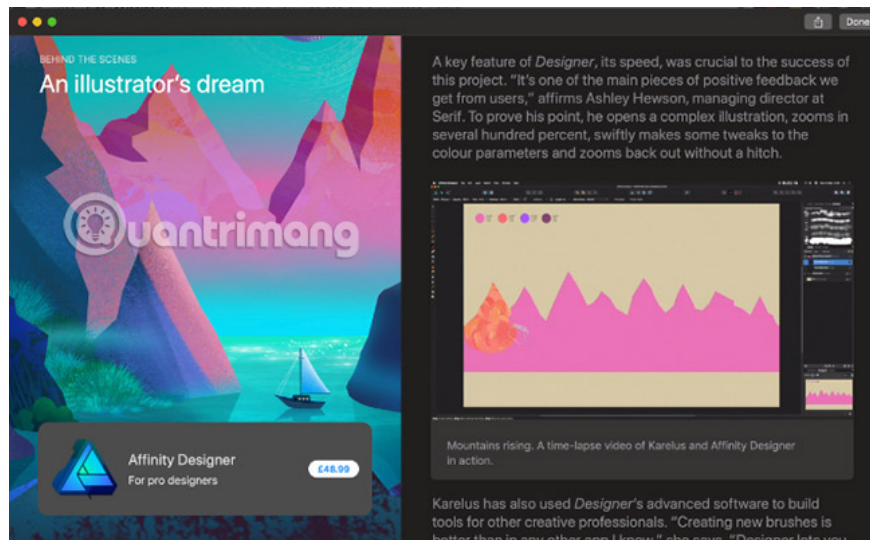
Done

BEHIND THE SCENES

An illustrator's dream

Quantrimang

Affinity Designer

For pro designers

£48.99

A key feature of *Designer*, its speed, was crucial to the success of this project. "It's one of the main pieces of positive feedback we get from users," affirms Ashley Hewson, managing director at Serif. To prove his point, he opens a complex illustration, zooms in several hundred percent, swiftly makes some tweaks to the colour parameters and zooms back out without a hitch.

Mountains rising. A time-lapse video of Karelus and Affinity Designer in action.

Karelus has also used *Designer*'s advanced software to build tools for other creative professionals. "Creating new brushes is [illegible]